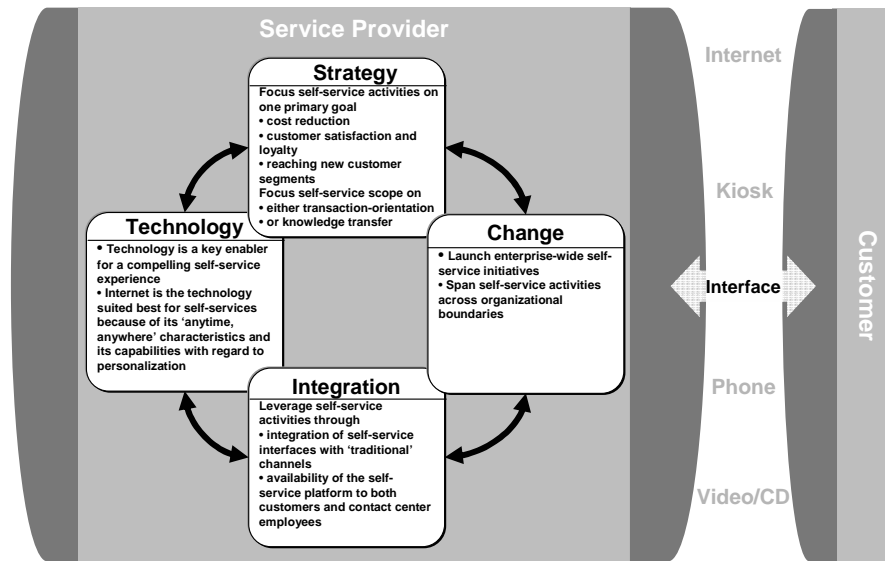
Service Provider

Strategy
Focus self-service activities on one primary goal
• cost reduction
• customer satisfaction and loyalty
• reaching new customer segments
Focus self-service scope on
• either transaction-orientation
• or knowledge transfer

Technology
• Technology is a key enabler for a compelling self-service experience
• Internet is the technology suited best for self-services because of its 'anytime, anywhere' characteristics and its capabilities with regard to personalization

Change
• Launch enterprise-wide self-service initiatives
• Span self-service activities across organizational boundaries

Integration
Leverage self-service activities through
• integration of self-service interfaces with 'traditional' channels
• availability of the self-service platform to both customers and contact center employees

Internet

Kiosk

Interface

Phone

Video/CD

Customer